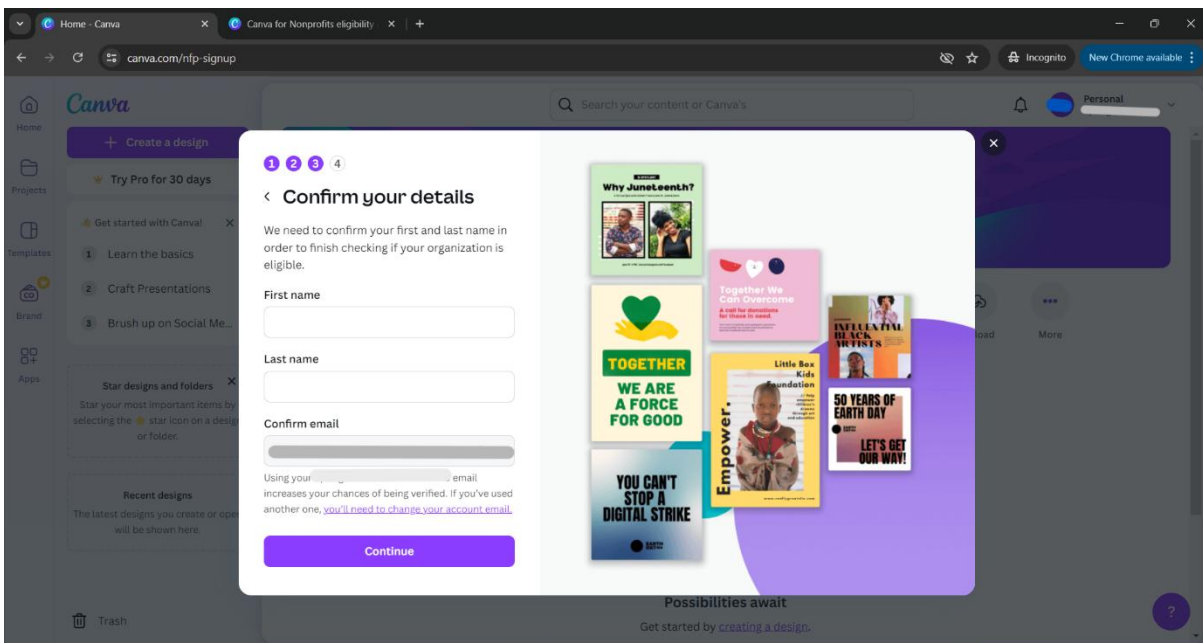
Home - Canva
Canva for Nonprofits eligibility
canva.com/nfp-signup
Incognito
New Chrome available

Home
Projects
Templates
Brand
Apps

Canva
Create a design
Try Pro for 30 days
Get started with Canva!
1 Learn the basics
2 Craft Presentations
3 Brush up on Social Me...

Star designs and folders
Star your most important items by selecting the star icon on a design or folder.

Recent designs
The latest designs you create or open will be shown here.

Trash

Search your content or Canva's
Personal

1 2 3 4
Confirm your details
We need to confirm your first and last name in order to finish checking if your organization is eligible.

First name

Last name

Confirm email

Using your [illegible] email increases your chances of being verified. If you've used another one, you'll need to change your account email.

Continue

Why Juneteenth?
Together We Can Overcome
A call for donations for those in need.
TOGETHER
WE ARE A FORCE FOR GOOD
INFLUENTIAL BLACK ARTISTS
Little Box Kids Foundation
Empower.
50 YEARS OF EARTH DAY
LET'S GET OUR WAY!
YOU CAN'T STOP A DIGITAL STRIKE

oad
More

Possibilities await
Get started by creating a design.
?